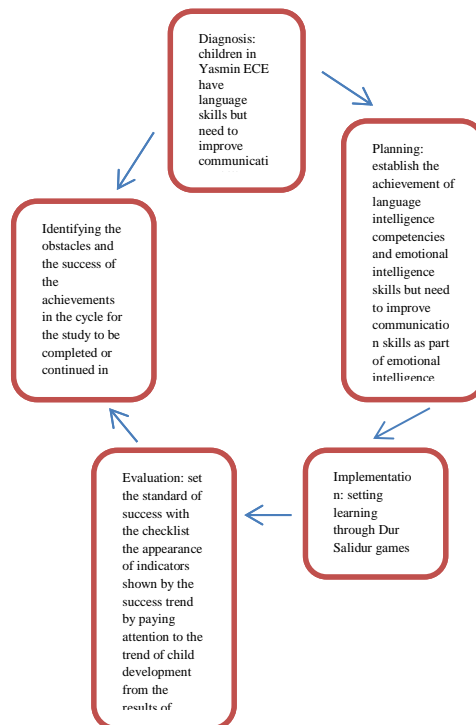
Diagnosis: children in Yasmin ECE have language skills but need to improve communicati

Planning: establish the achievement of language intelligence competencies and emotional intelligence skills but need to improve communicatio n skills as part of emotional intelligence

Implementatio n: setting learning through Dur Salidur games

Evaluation: set the standard of success with the checklist the appearance of indicators shown by the success trend by paying attention to the trend of child development from the results of

Identifying the obstacles and the success of the achievements in the cycle for the study to be completed or continued in